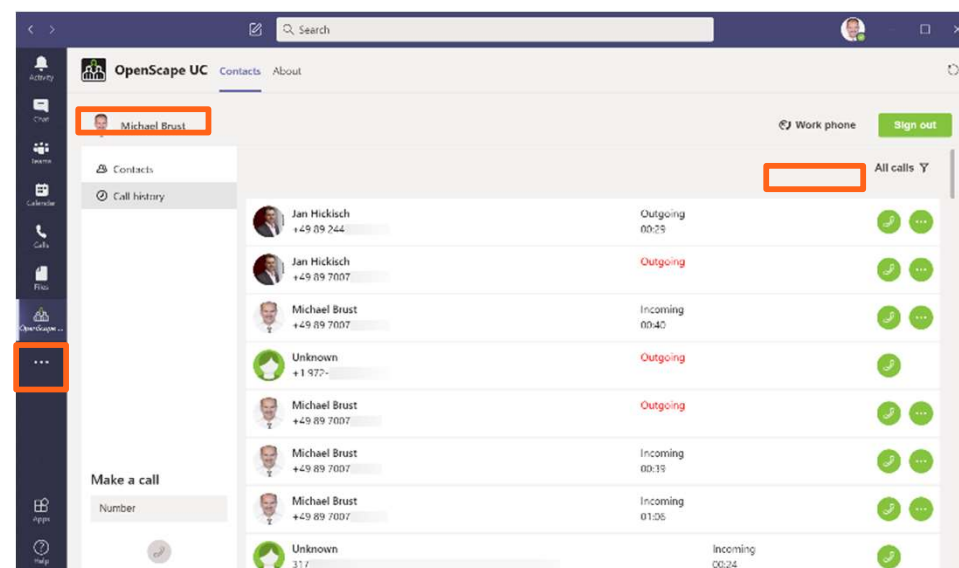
Search

Activity
Chat
Teams
Calendar
Calls
Files
OpenScape ...
...
Apps
Help

OpenScape UC Contacts About

Michael Brust

Work phone Sign out

Contacts
Call history

All calls

Jan Hickisch
+49 89 244
Outgoing
00:29

Jan Hickisch
+49 89 7007
Outgoing

Michael Brust
+49 89 7007
Incoming
00:40

Unknown
+1 972-
Outgoing

Michael Brust
+49 89 7007
Outgoing

Michael Brust
+49 89 7007
Incoming
00:19

Michael Brust
+49 89 7007
Incoming
01:06

Unknown
317
Incoming
00:24

Make a call
Number